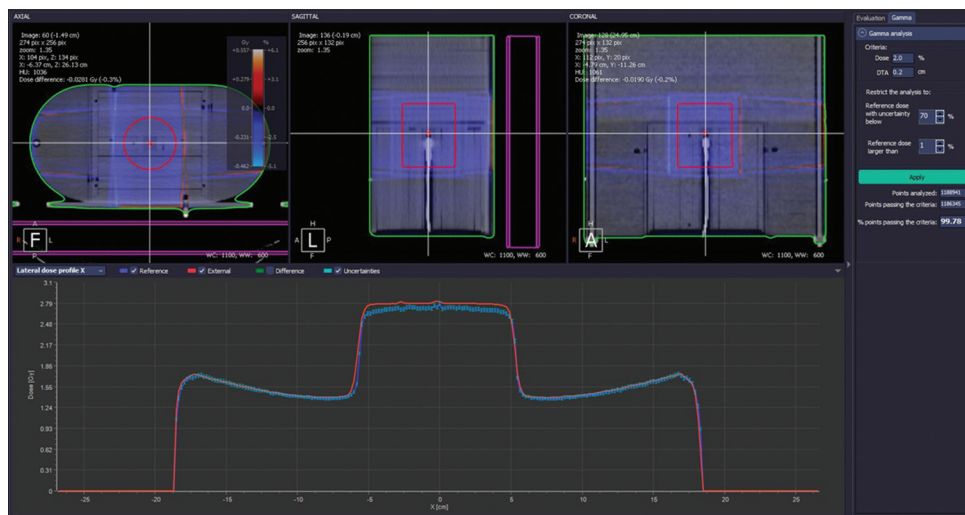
AXIAL

Image: 60 (-1.49 cm)
274 pix x 256 pix
zoom: 1.35
X: 104 pix, Z: 134 pix
X: -6.37 cm, Z: 26.13 cm
HU: 1036
Dose difference: -0.0281 Gy (-0.3%)

Gy %
+0.557 +6.1
+0.279 +3.1
0.0 0.0
-0.231 -2.5
-0.462 -5.1

A
R F L
P
WC: 1100, WW: 600

SAGITTAL

Image: 136 (-0.19 cm)
256 pix x 132 pix
zoom: 1.35

H
A L P
F
WC: 1100, WW: 600

CORONAL

Image: 128 (24.95 cm)
274 pix x 132 pix
zoom: 1.35
X: 112 pix, Y: 20 pix
X: -4.79 cm, Y: -11.26 cm
HU: 1061
Dose difference: -0.0190 Gy (-0.2%)

H
R A
F
WC: 1100, WW: 600

Evaluation Gamma

Gamma analysis
Criteria:
Dose 2.0 %
DTA 0.2 cm
Restrict the analysis to:
Reference dose with uncertainty below 70 %
Reference dose larger than 1 %
Apply
Points analyzed: 1188941
Points passing the criteria: 1186345
% points passing the criteria: 99.78

Lateral dose profile X Reference External Difference Uncertainties

3.1
2.79
2.48
2.17
1.86
1.55
1.24
0.93
0.62
0.31
0
Dose [Gy]
-25 -20 -15 -10 -5 0 5 10 15 20 25
X [cm]